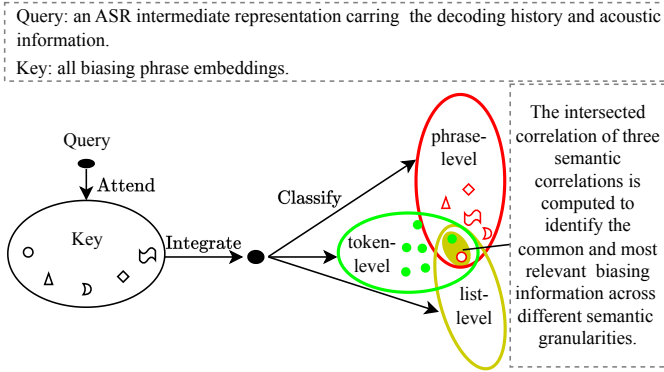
Query: an ASR intermediate representation carring the decoding history and acoustic information.

Key: all biasing phrase embeddings.

Query

Attend

Key

Integrate

Classify

phrase-level

token-level

list-level

The intersected correlation of three semantic correlations is computed to identify the common and most relevant biasing information across different semantic granularities.